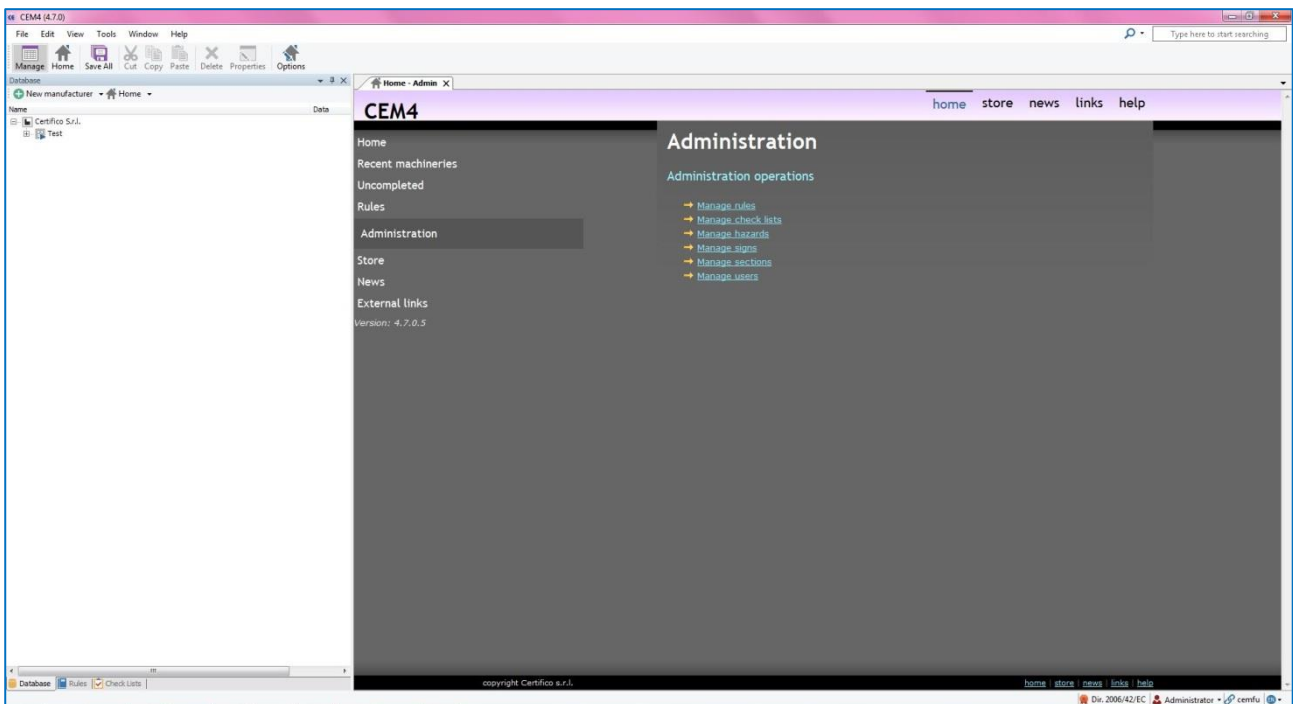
CEM4 (4.7.0)

File Edit View Tools Window Help

Type here to start searching

Manage Home Save All Cut Copy Paste Delete Properties Options

Database

New manufacturer Home

Name Data

Certifico S.r.l.

Test

Home - Admin

CEM4

home store news links help

Home

Recent machineries

Uncompleted

Rules

Administration

Store

News

External links

Version: 4.7.0.5

Administration

Administration operations

→ Manage rules
→ Manage check lists
→ Manage hazards
→ Manage signs
→ Manage sections
→ Manage users

copyright Certifico s.r.l.

home | store | news | links | help

Database Rules Check Lists

Dir. 2006/42/EC Administrator cemfu